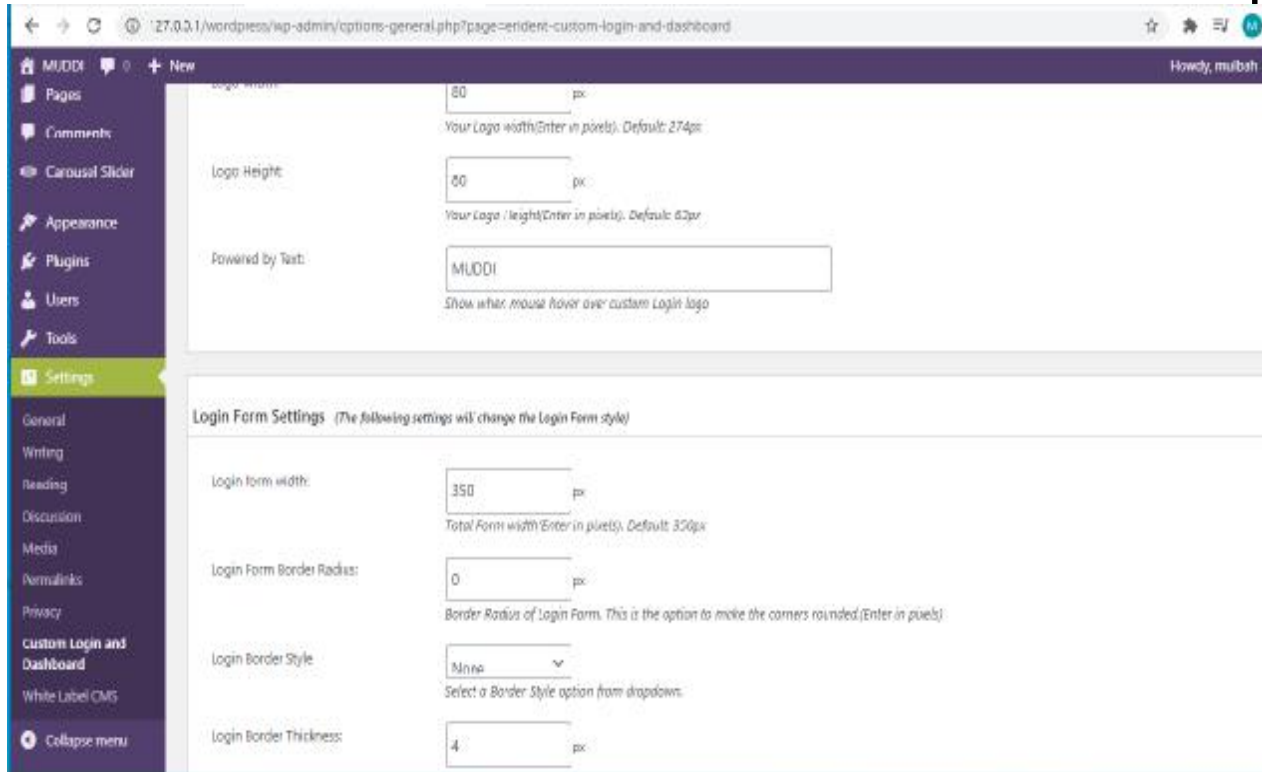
127.0.0.1/wordpress/wp-admin/options-general.php?page=erident-custom-login-and-dashboard

MUDDI 0 + New
Howdy, mulbah

Pages
Comments
Carousel Slider
Appearance
Plugins
Users
Tools
Settings
General
Writing
Reading
Discussion
Media
Permalinks
Privacy
Custom Login and Dashboard
White Label CMS
Collapse menu

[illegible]
80 px
Your Logo width(Enter in pixels). Default: 274px

Logo Height:
80 px
Your Logo Height(Enter in pixels). Default: 63px

Powered by Text:
MUDDI
Show when mouse hover over custom Login logo

Login Form Settings (The following settings will change the Login Form style)

Login form width:
350 px
Total Form width(Enter in pixels). Default: 350px

Login Form Border Radius:
0 px
Border Radius of Login Form. This is the option to make the corners rounded.(Enter in pixels)

Login Border Style
None
Select a Border Style option from dropdown.

Login Border Thickness:
4 px